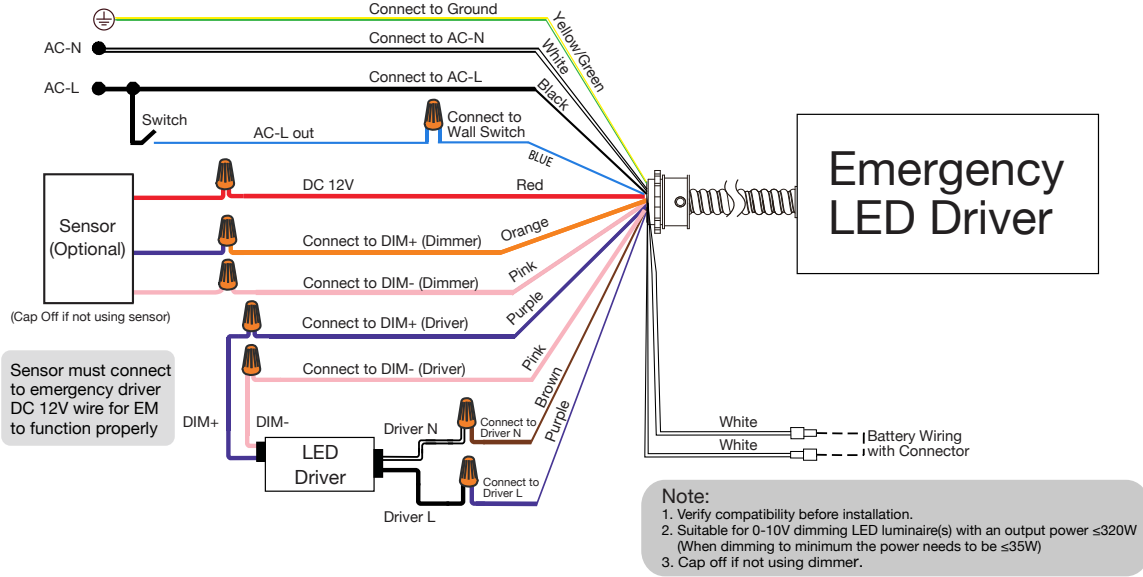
Connect to Ground
Yellow/Green
AC-N
Connect to AC-N
White
AC-L
Connect to AC-L
Black
Switch
AC-L out
Connect to Wall Switch
BLUE
Emergency LED Driver
Sensor (Optional)
DC 12V
Red
Connect to DIM+ (Dimmer)
Orange
Connect to DIM- (Dimmer)
Pink
(Cap Off if not using sensor)
Connect to DIM+ (Driver)
Purple
Sensor must connect to emergency driver DC 12V wire for EM to function properly
Connect to DIM- (Driver)
Pink
Brown
DIM+
DIM-
Driver N
Connect to Driver N
Purple
LED Driver
Connect to Driver L
Driver L
White
White
Battery Wiring with Connector

Note:
1. Verify compatibility before installation.
2. Suitable for 0-10V dimming LED luminaire(s) with an output power ≤320W (When dimming to minimum the power needs to be ≤35W)
3. Cap off if not using dimmer.